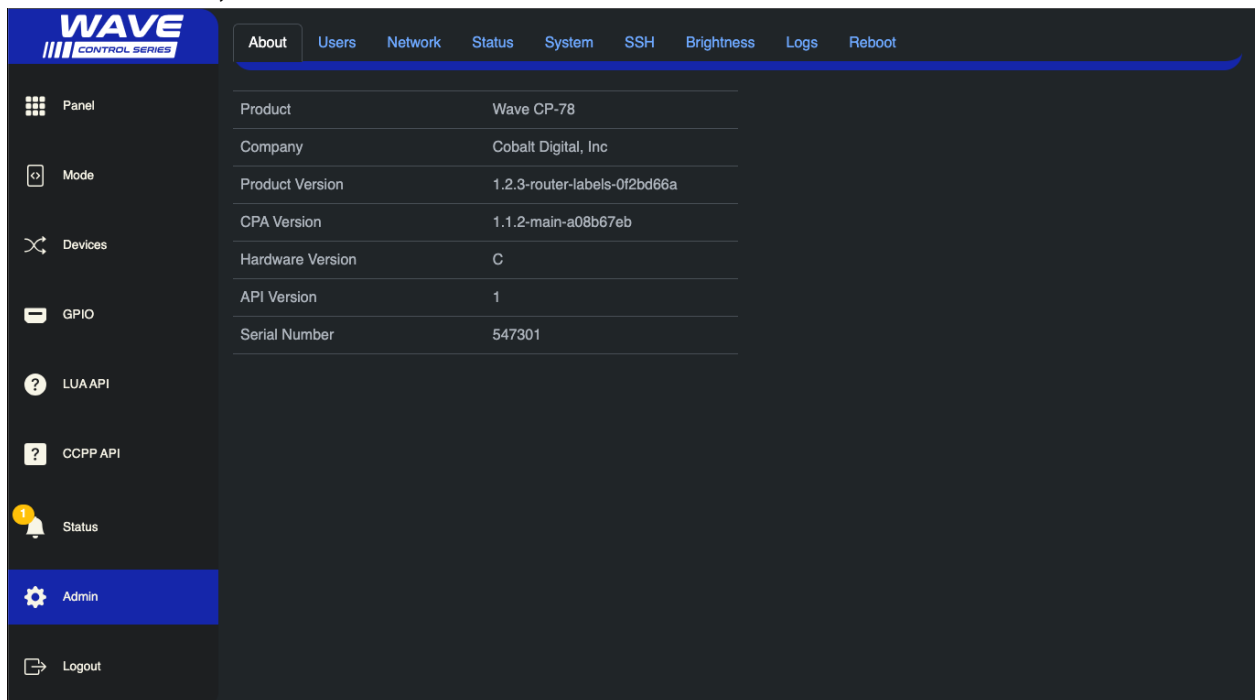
WAVE
CONTROL SERIES

Panel

Mode

Devices

GPIO

LUA API

CCPP API

1
Status

Admin

Logout

About | Users | Network | Status | System | SSH | Brightness | Logs | Reboot

| | |
|---|---|
| Product | Wave CP-78 |
| Company | Cobalt Digital, Inc |
| Product Version | 1.2.3-router-labels-0f2bd66a |
| CPA Version | 1.1.2-main-a08b67eb |
| Hardware Version | C |
| API Version | 1 |
| Serial Number | 547301 |